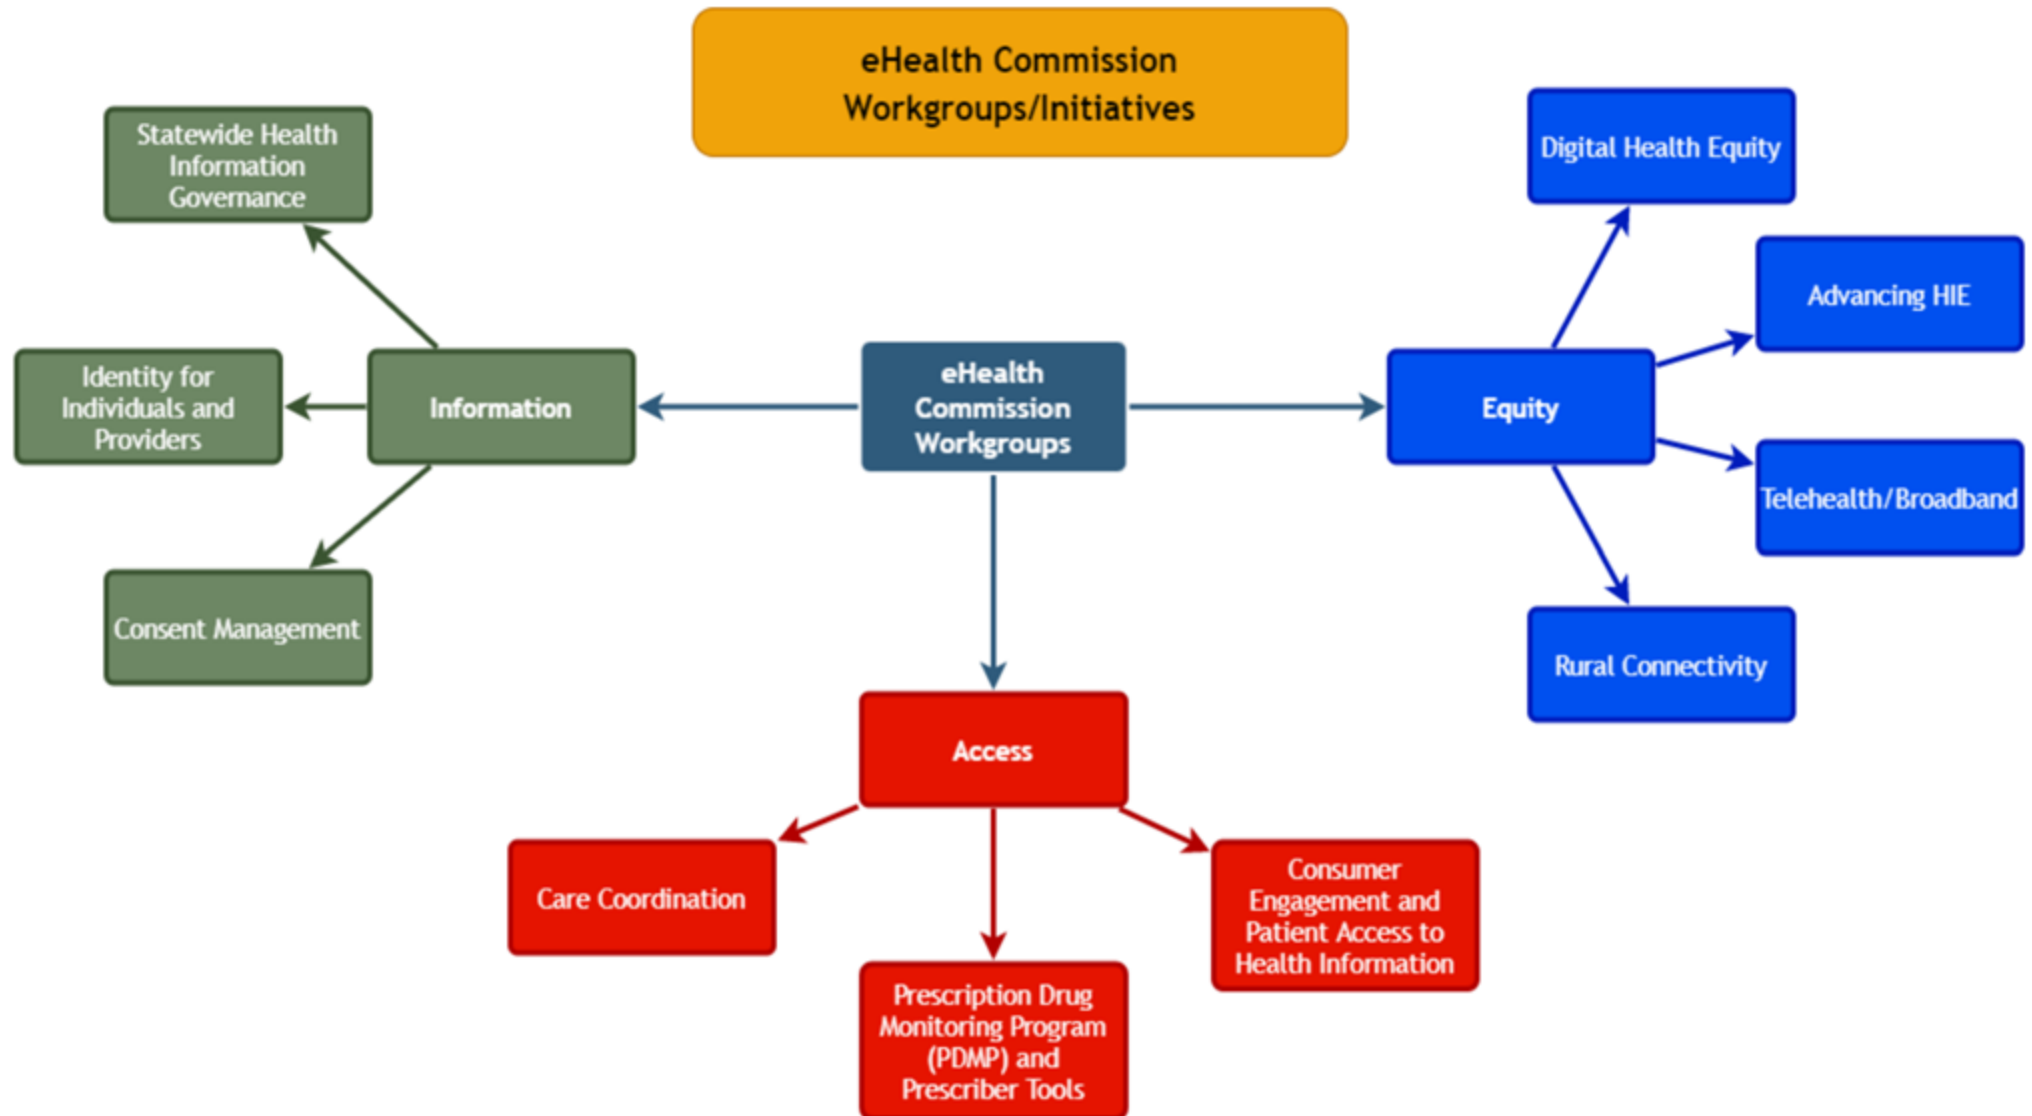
eHealth Commission Workgroups/Initiatives

Statewide Health Information Governance

Identity for Individuals and Providers

Information

Consent Management

eHealth Commission Workgroups

Equity

Digital Health Equity

Advancing HIE

Telehealth/Broadband

Rural Connectivity

Access

Care Coordination

Prescription Drug Monitoring Program (PDMP) and Prescriber Tools

Consumer Engagement and Patient Access to Health Information